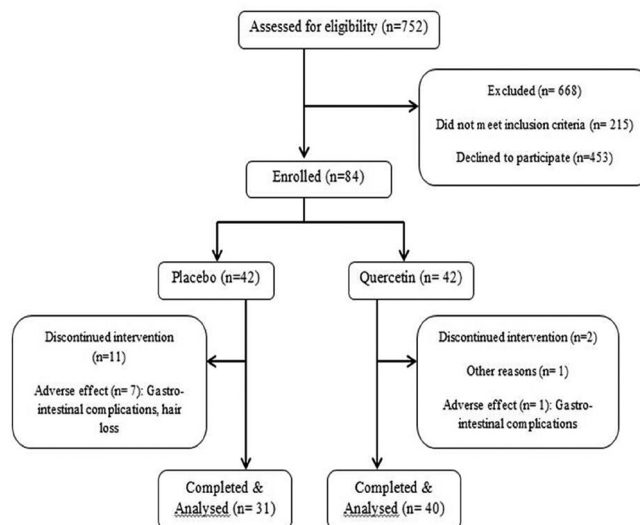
Assessed for eligibility (n=752)

Excluded (n= 668)

Did not meet inclusion criteria (n= 215)

Declined to participate (n=453)

Enrolled (n=84)

Placebo (n=42)

Quercetin (n= 42)

Discontinued intervention (n=11)

Adverse effect (n= 7): Gastro-intestinal complications, hair loss

Discontinued intervention (n=2)

Other reasons (n= 1)

Adverse effect (n= 1): Gastro-intestinal complications

Completed & Analysed (n= 31)

Completed & Analysed (n= 40)